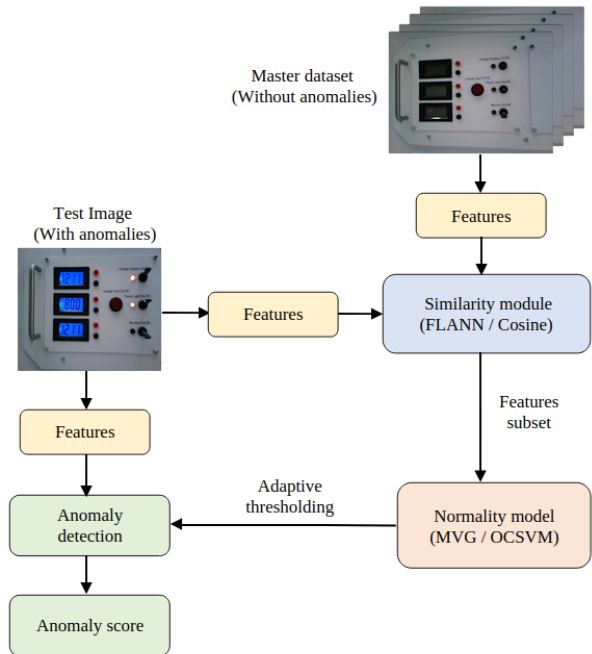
Master dataset
(Without anomalies)

Features

Test Image
(With anomalies)

Features

Similarity module
(FLANN / Cosine)

Features
subset

Features

Adaptive
thresholding

Anomaly
detection

Normality model
(MVG / OCSVM)

Anomaly score